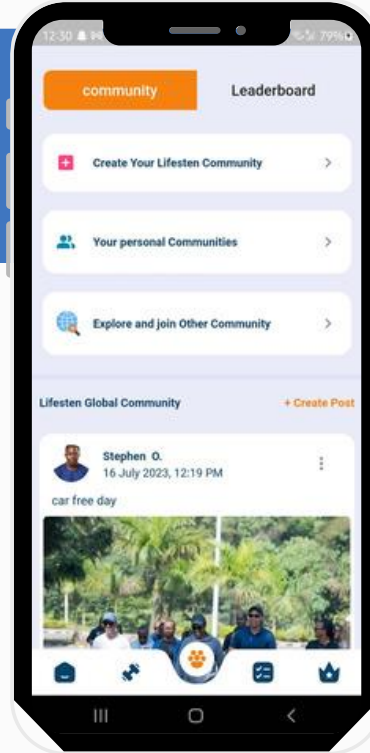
12:30 79%

community

Leaderboard

Create Your Lifesten Community

Your personal Communities

Explore and join Other Community

Lifesten Global Community

+ Create Post

Stephen O.

16 July 2023, 12:19 PM

car free day